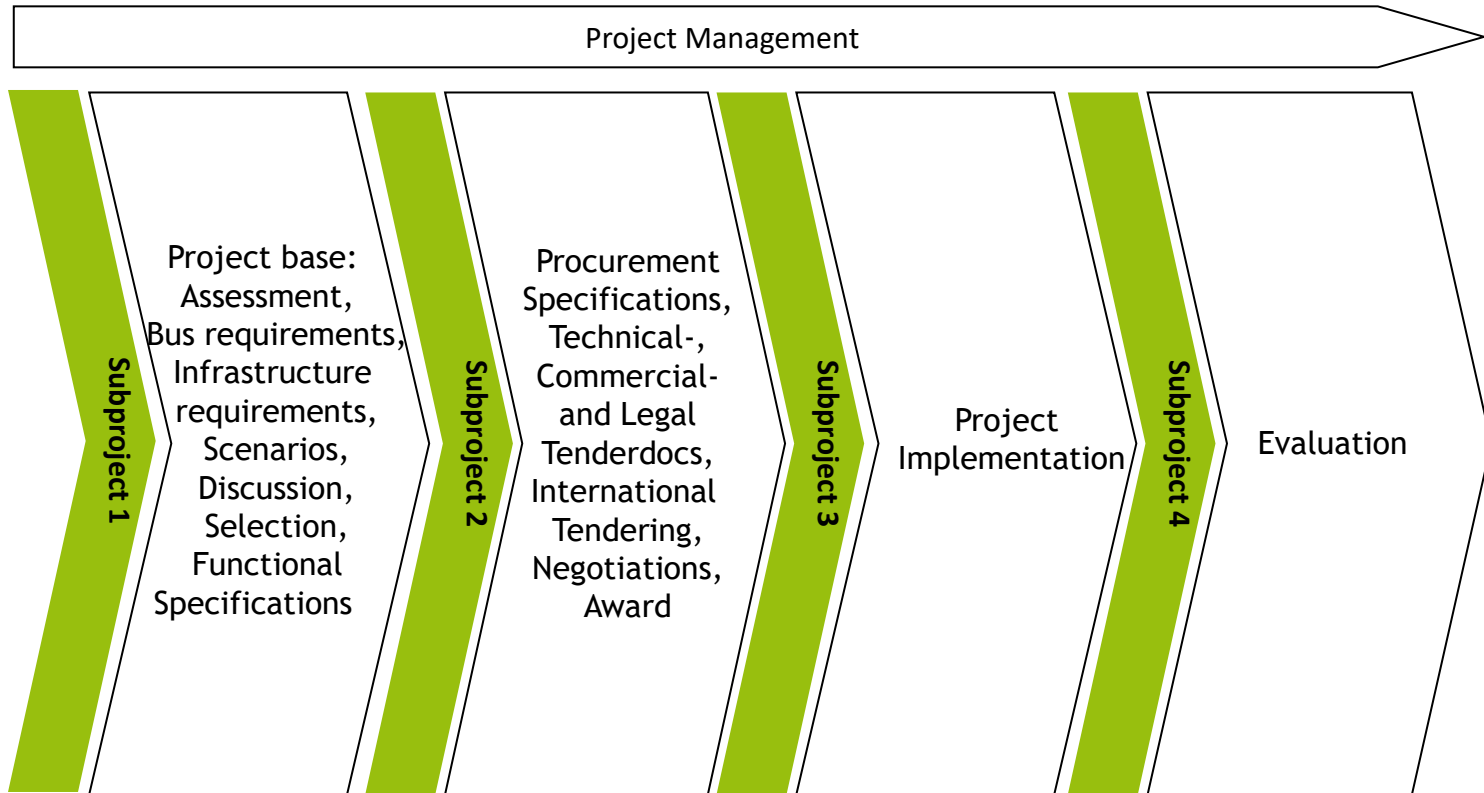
Project Management

Subproject 1

Project base: Assessment, Bus requirements, Infrastructure requirements, Scenarios, Discussion, Selection, Functional Specifications

Subproject 2

Procurement Specifications, Technical-, Commercial- and Legal Tenderdocs, International Tendering, Negotiations, Award

Subproject 3

Project Implementation

Subproject 4

Evaluation